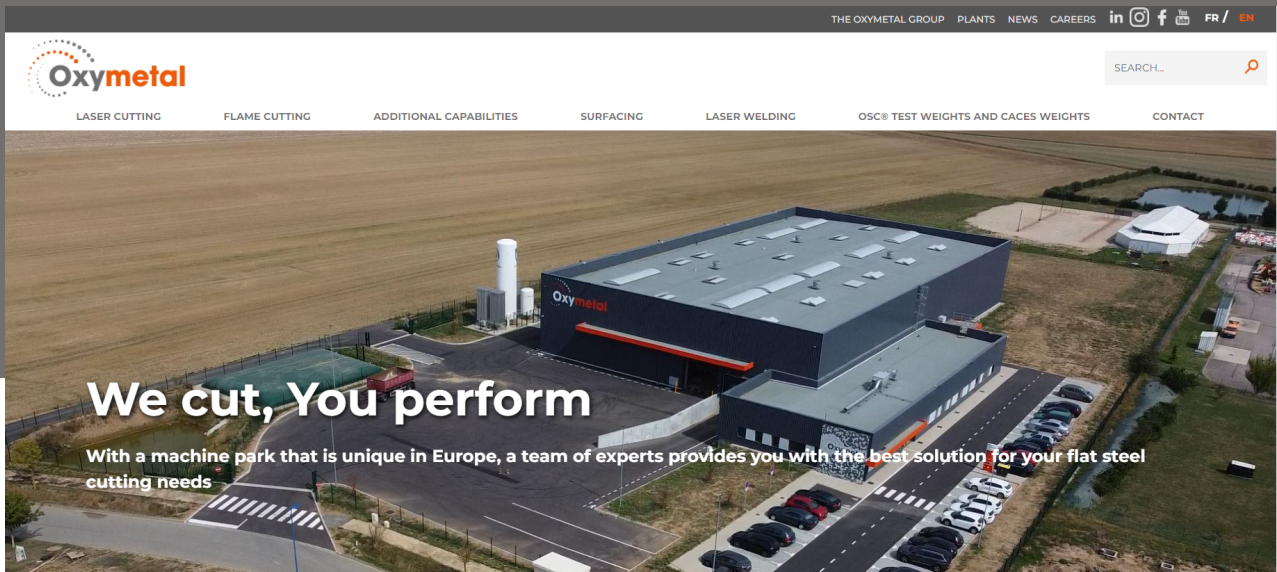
THE OXYMETAL GROUP PLANTS NEWS CAREERS FR / EN

Oxymetal

SEARCH...

LASER CUTTING FLAME CUTTING ADDITIONAL CAPABILITIES SURFACING LASER WELDING OSC® TEST WEIGHTS AND CACES WEIGHTS CONTACT

Oxymetal

We cut, You perform

With a machine park that is unique in Europe, a team of experts provides you with the best solution for your flat steel cutting needs